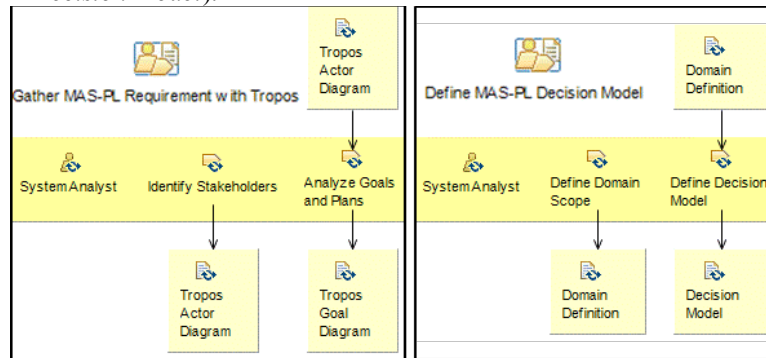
Gather MAS-PL Requirement with Tropos

Tropos Actor Diagram

System Analyst

Identify Stakeholders

Analyze Goals and Plans

Tropos Actor Diagram

Tropos Goal Diagram

Define MAS-PL Decision Model

Domain Definition

System Analyst

Define Domain Scope

Define Decision Model

Domain Definition

Decision Model